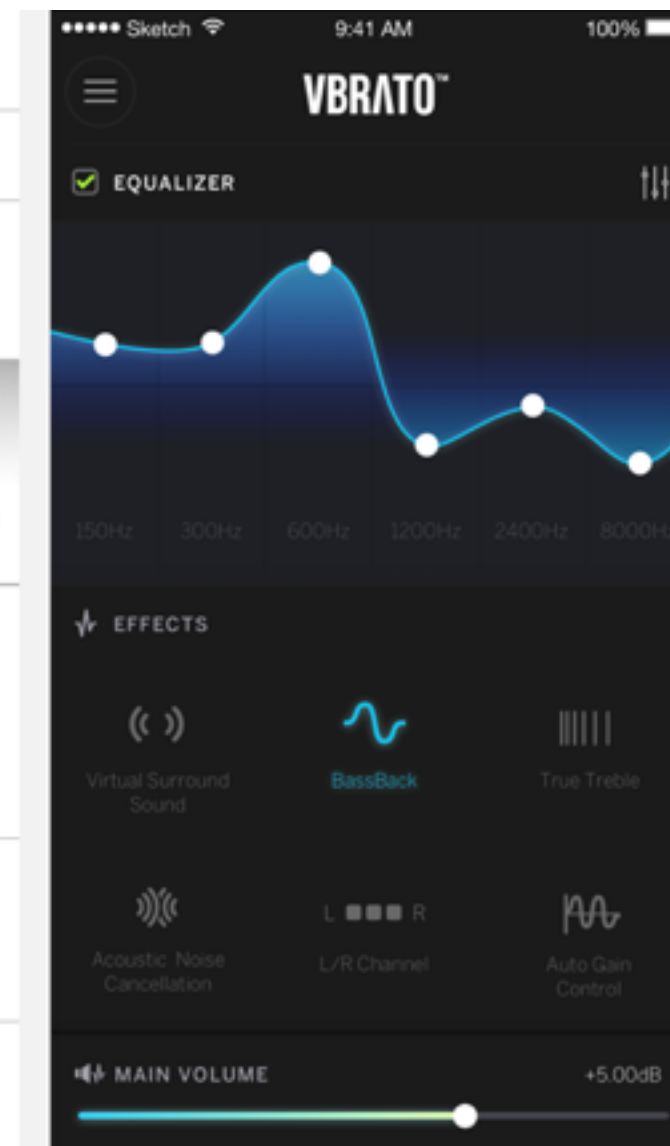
●●●●● Sketch 9:41 AM 100%

VBRATO™

EQUALIZER

150Hz 300Hz 600Hz 1200Hz 2400Hz 8000Hz

EFFECTS

Virtual Surround Sound

BassBack

True Treble

Acoustic Noise Cancellation

L R

L/R Channel

Auto Gain Control

MAIN VOLUME

+5.00dB